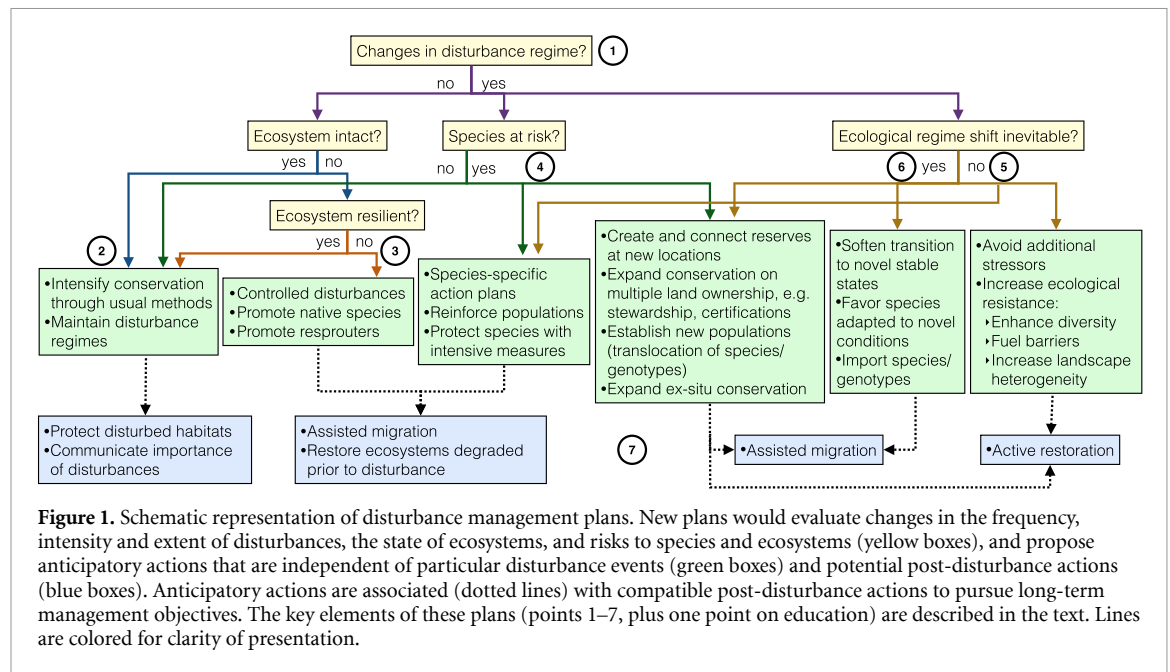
Changes in disturbance regime? 1

no yes

Ecosystem intact?

yes no

Species at risk?

no yes 4

Ecological regime shift inevitable?

6 yes no 5

Ecosystem resilient?

yes no 3

2

•Intensify conservation through usual methods
•Maintain disturbance regimes

•Controlled disturbances
•Promote native species
•Promote resprouters

•Species-specific action plans
•Reinforce populations
•Protect species with intensive measures

•Create and connect reserves at new locations
•Expand conservation on multiple land ownership, e.g. stewardship, certifications
•Establish new populations (translocation of species/ genotypes)
•Expand ex-situ conservation

•Soften transition to novel stable states
•Favor species adapted to novel conditions
•Import species/ genotypes

•Avoid additional stressors
•Increase ecological resistance:
‣Enhance diversity
‣Fuel barriers
‣Increase landscape heterogeneity

•Protect disturbed habitats
•Communicate importance of disturbances

•Assisted migration
•Restore ecosystems degraded prior to disturbance

7

•Assisted migration

•Active restoration

**Figure 1.** Schematic representation of disturbance management plans. New plans would evaluate changes in the frequency, intensity and extent of disturbances, the state of ecosystems, and risks to species and ecosystems (yellow boxes), and propose anticipatory actions that are independent of particular disturbance events (green boxes) and potential post-disturbance actions (blue boxes). Anticipatory actions are associated (dotted lines) with compatible post-disturbance actions to pursue long-term management objectives. The key elements of these plans (points 1–7, plus one point on education) are described in the text. Lines are colored for clarity of presentation.